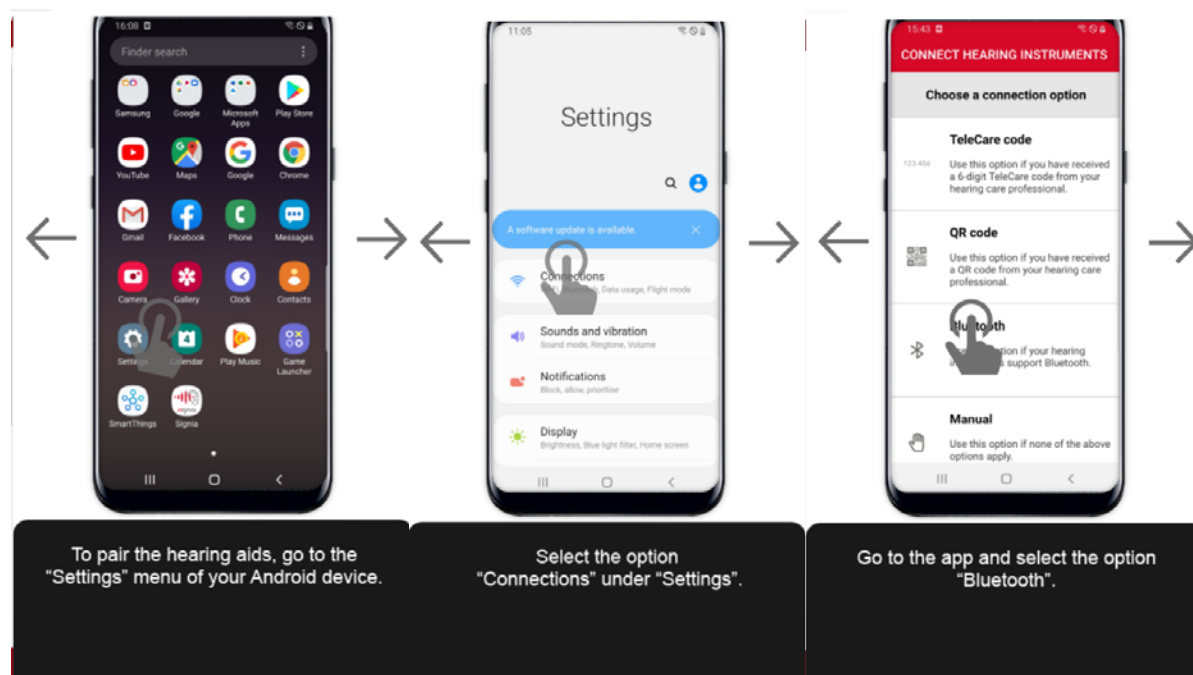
16:08

Finder search

Samsung
Google
Microsoft Apps
Play Store
YouTube
Maps
Google
Chrome
Gmail
Facebook
Phone
Messages
Camera
Gallery
Clock
Contacts
Settings
Calendar
Play Music
Game Launcher
SmartThings
Signia

To pair the hearing aids, go to the "Settings" menu of your Android device.

11:05

Settings

A software update is available.

Connections
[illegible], Data usage, Flight mode

Sounds and vibration
Sound mode, Ringtone, Volume

Notifications
Block, allow, prioritise

Display
Brightness, Blue light filter, Home screen

Select the option "Connections" under "Settings".

15:43

CONNECT HEARING INSTRUMENTS

Choose a connection option

TeleCare code
123-456
Use this option if you have received a 6-digit TeleCare code from your hearing care professional.

QR code
Use this option if you have received a QR code from your hearing care professional.

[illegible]tooth
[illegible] option if your hearing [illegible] support Bluetooth.

Manual
Use this option if none of the above options apply.

Go to the app and select the option "Bluetooth".